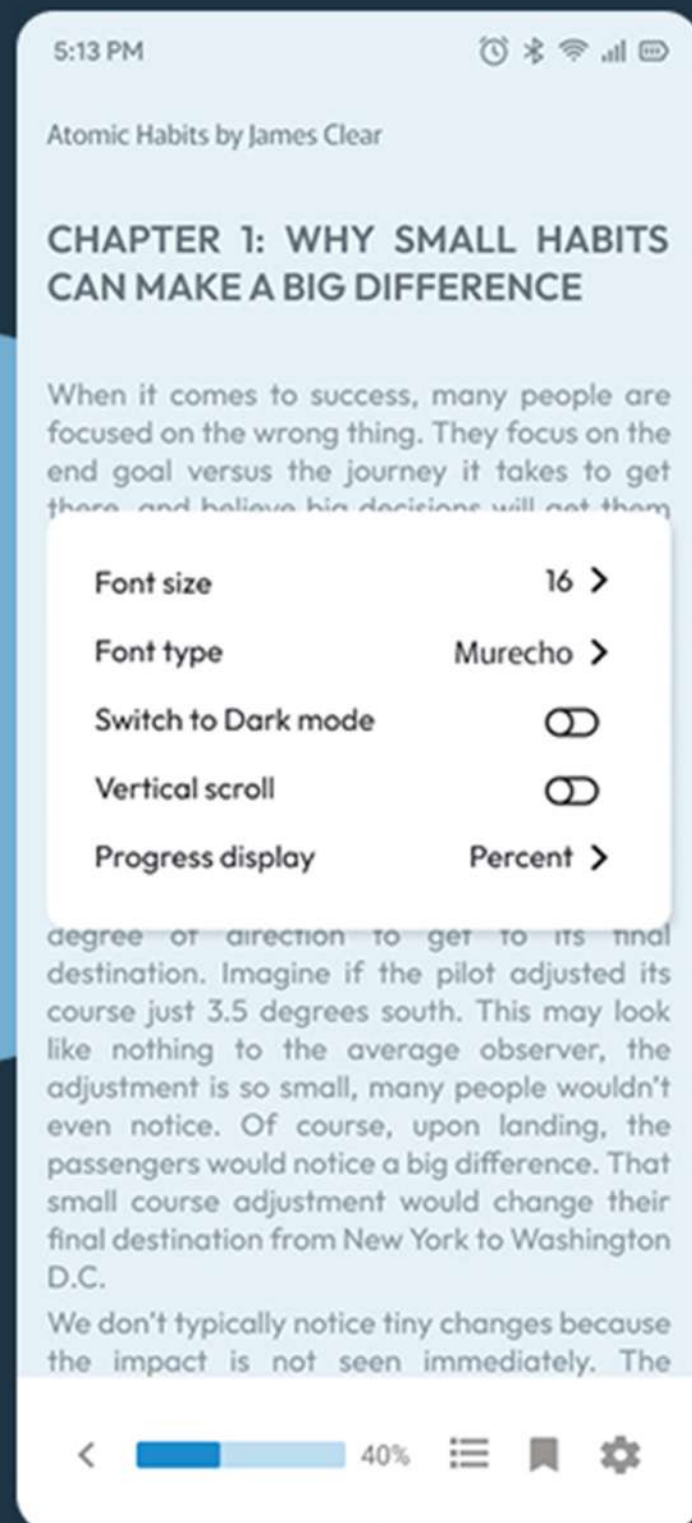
5:13 PM

Atomic Habits by James Clear

CHAPTER 1: WHY SMALL HABITS CAN MAKE A BIG DIFFERENCE

When it comes to success, many people are focused on the wrong thing. They focus on the end goal versus the journey it takes to get there, and believe big decisions will get them

Font size 16 >

Font type Murecho >

Switch to Dark mode

Vertical scroll

Progress display Percent >

degree of direction to get to its final destination. Imagine if the pilot adjusted its course just 3.5 degrees south. This may look like nothing to the average observer, the adjustment is so small, many people wouldn't even notice. Of course, upon landing, the passengers would notice a big difference. That small course adjustment would change their final destination from New York to Washington D.C.

We don't typically notice tiny changes because the impact is not seen immediately. The

<

40%